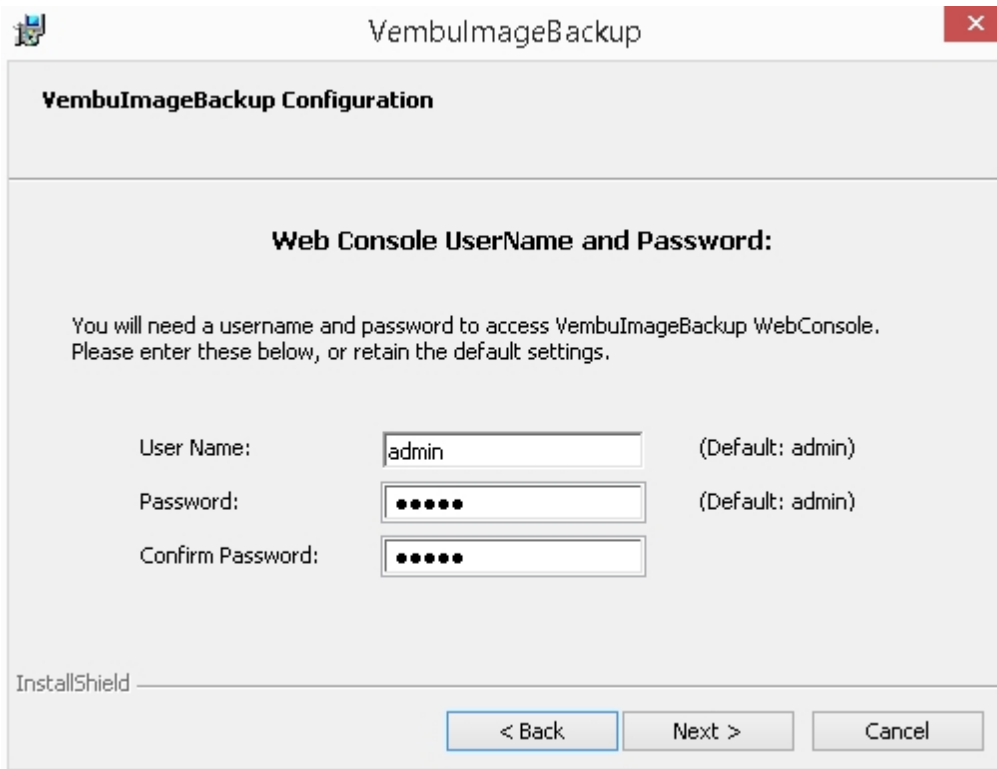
VembuImageBackup

VembuImageBackup Configuration

Web Console UserName and Password:

You will need a username and password to access VembuImageBackup WebConsole. Please enter these below, or retain the default settings.

User Name: admin (Default: admin)

Password: ●●●●● (Default: admin)

Confirm Password: ●●●●●

InstallShield

< Back Next > Cancel